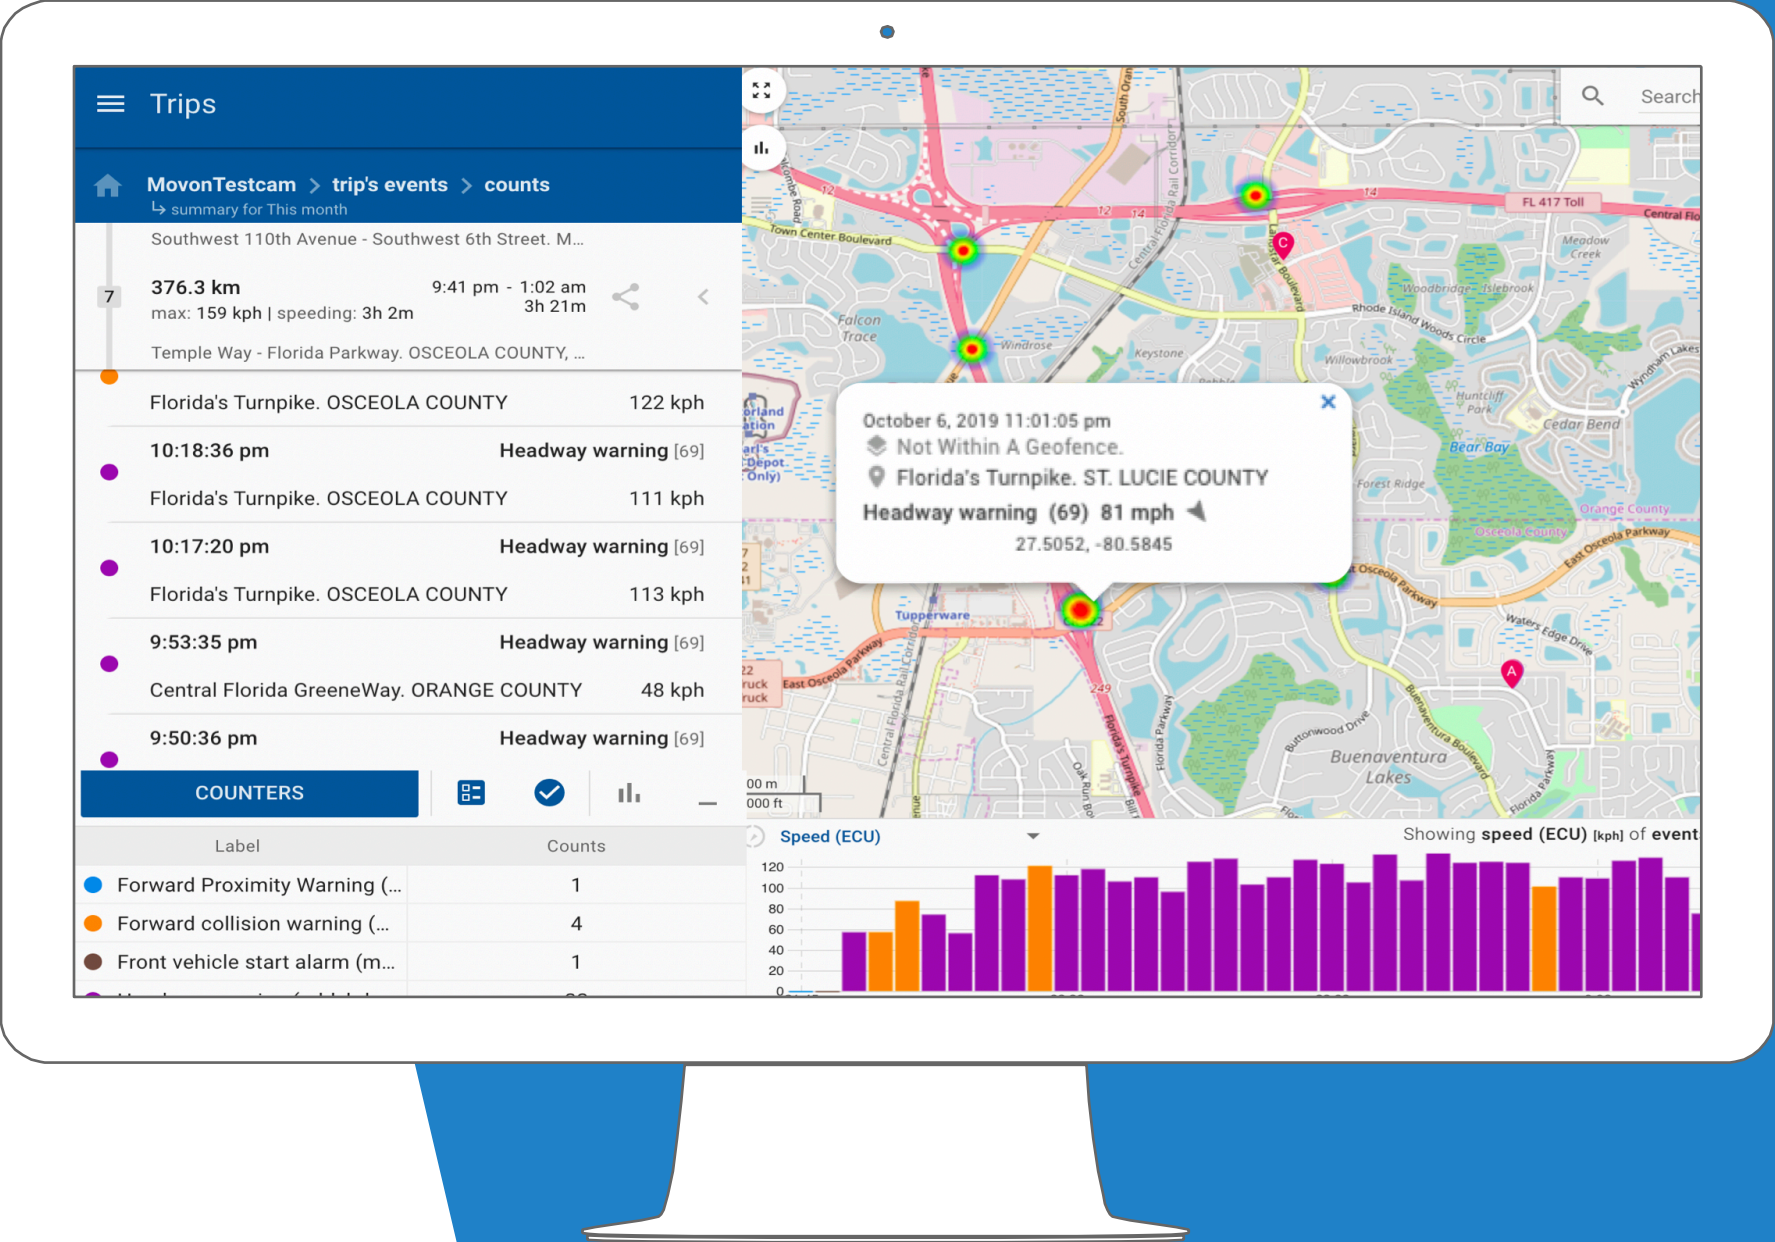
Trips

MovonTestcam > trip's events > counts
↳ summary for This month

Southwest 110th Avenue - Southwest 6th Street. M...

7

376.3 km
max: 159 kph | speeding: 3h 2m

9:41 pm - 1:02 am
3h 21m

Temple Way - Florida Parkway. OSCEOLA COUNTY, ...

Florida's Turnpike. OSCEOLA COUNTY 122 kph

10:18:36 pm Headway warning [69]

Florida's Turnpike. OSCEOLA COUNTY 111 kph

10:17:20 pm Headway warning [69]

Florida's Turnpike. OSCEOLA COUNTY 113 kph

9:53:35 pm Headway warning [69]

Central Florida GreeneWay. ORANGE COUNTY 48 kph

9:50:36 pm Headway warning [69]

COUNTERS

| Label | Counts |
|---|---|
| Forward Proximity Warning (... | 1 |
| Forward collision warning (... | 4 |
| Front vehicle start alarm (m... | 1 |

Search

October 6, 2019 11:01:05 pm
Not Within A Geofence.
Florida's Turnpike. ST. LUCIE COUNTY
Headway warning (69) 81 mph
27.5052, -80.5845

Town Center Boulevard
FL 417 Toll
Central Flo
Meadow Creek
Woodbridge
Islebrook
Rhode Island Woods Circle
Falcon Trace
Windrose
Keystone
Willowbrook
Huntcliff Park
Cedar Bend
Bear Bay
Forest Ridge
Orange County
Osceola County
East Osceola Parkway
Tupperware
Waters Edge Drive
East Osceola Parkway
Buttonwood Drive
Buenaventura Lakes
Buenaventura Boulevard
Florida Parkway
Florida's Turnpike
Central Florida Rail Corridor
Oak Run Blvd
Florida Parkway
Landstar Boulevard
Wyndham Lakes
249
12
14
00 m
000 ft

Speed (ECU)
Showing speed (ECU) [kph] of event

120
100
80
60
40
20
0